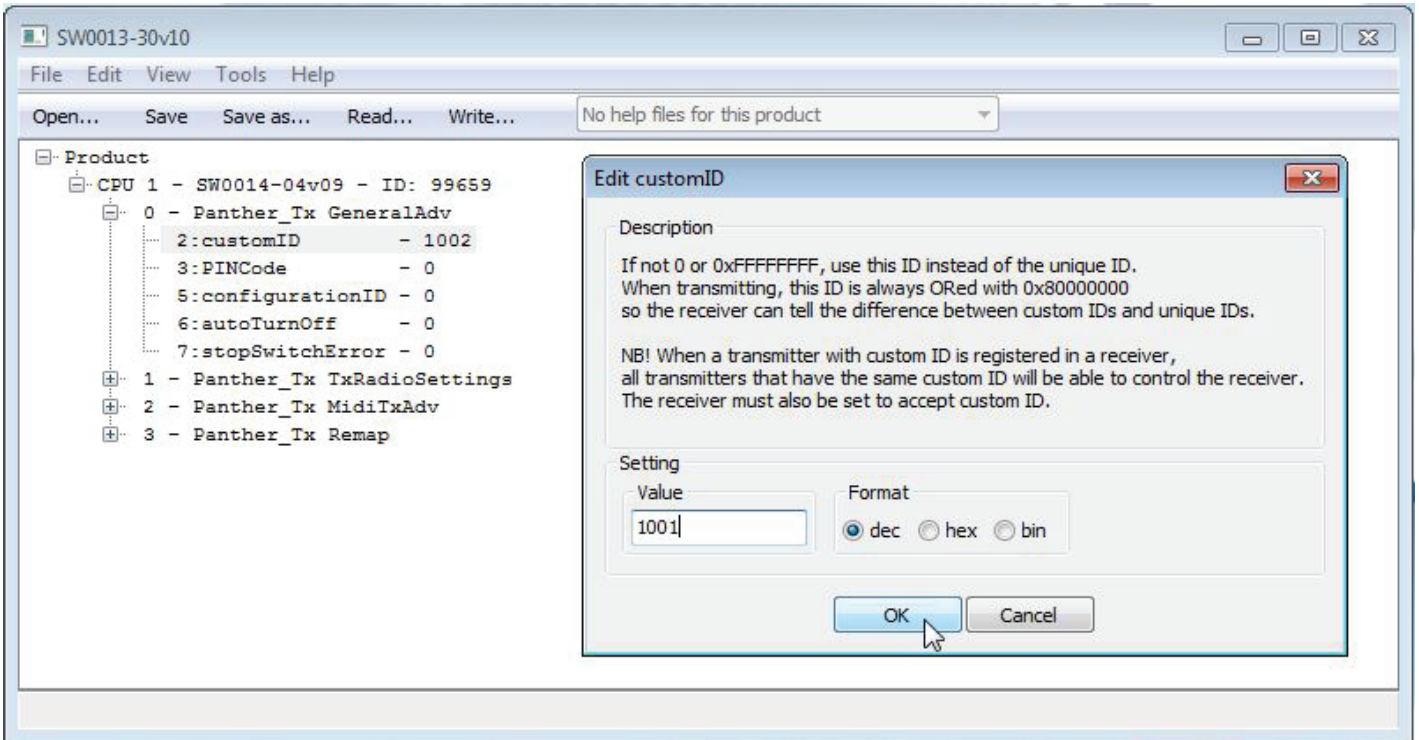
SW0013-30v10

File Edit View Tools Help

Open... Save Save as... Read... Write...

No help files for this product

Product
CPU 1 - SW0014-04v09 - ID: 99659
0 - Panther_Tx GeneralAdv
2:customID - 1002
3:PINCode - 0
5:configurationID - 0
6:autoTurnOff - 0
7:stopSwitchError - 0
1 - Panther_Tx TxRadioSettings
2 - Panther_Tx MidiTxAdv
3 - Panther_Tx Remap

Edit customID

Description

If not 0 or 0xFFFFFFFF, use this ID instead of the unique ID.
When transmitting, this ID is always ORed with 0x80000000
so the receiver can tell the difference between custom IDs and unique IDs.

NB! When a transmitter with custom ID is registered in a receiver,
all transmitters that have the same custom ID will be able to control the receiver.
The receiver must also be set to accept custom ID.

Setting

Value

1001

Format

dec hex bin

OK Cancel